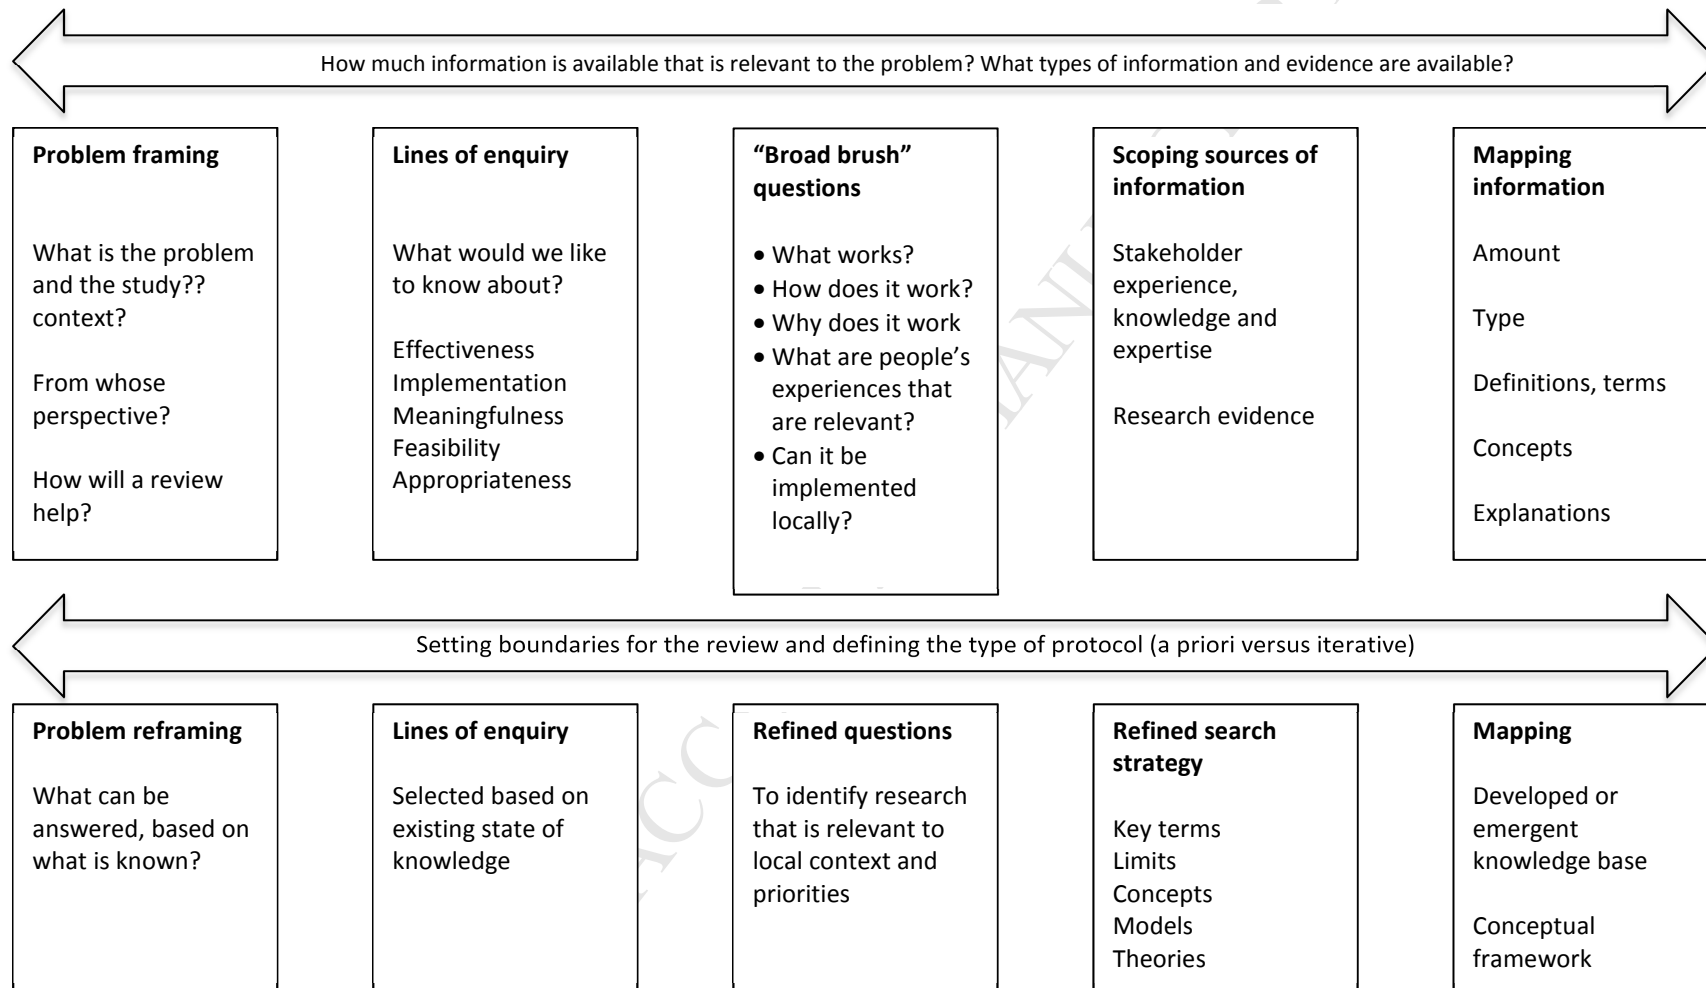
How much information is available that is relevant to the problem? What types of information and evidence are available?

**Problem framing**

What is the problem and the study?? context?

From whose perspective?

How will a review help?

**Lines of enquiry**

What would we like to know about?

Effectiveness
Implementation
Meaningfulness
Feasibility
Appropriateness

**"Broad brush" questions**

• What works?
• How does it work?
• Why does it work
• What are people's experiences that are relevant?
• Can it be implemented locally?

**Scoping sources of information**

Stakeholder experience, knowledge and expertise

Research evidence

**Mapping information**

Amount

Type

Definitions, terms

Concepts

Explanations

Setting boundaries for the review and defining the type of protocol (a priori versus iterative)

**Problem reframing**

What can be answered, based on what is known?

**Lines of enquiry**

Selected based on existing state of knowledge

**Refined questions**

To identify research that is relevant to local context and priorities

**Refined search strategy**

Key terms
Limits
Concepts
Models
Theories

**Mapping**

Developed or emergent knowledge base

Conceptual framework